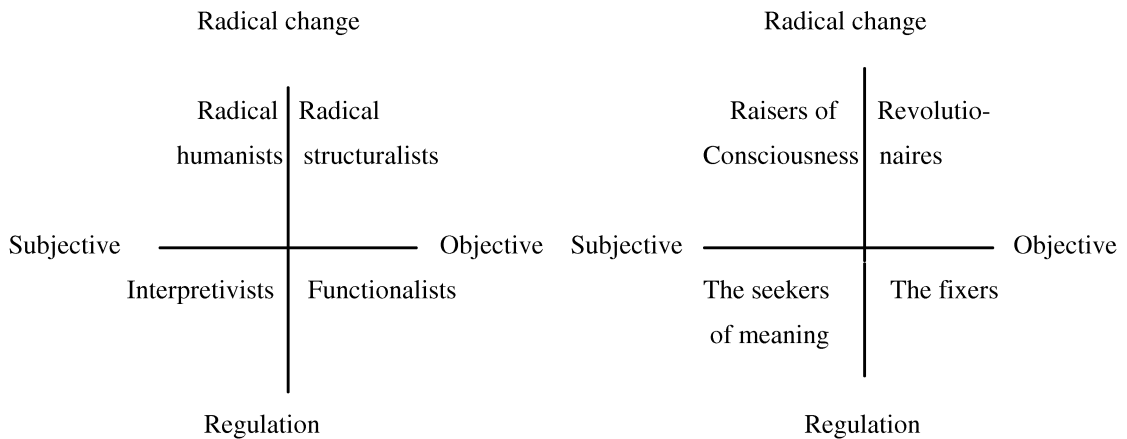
Radical change

Radical humanists

Radical structuralists

Subjective

Objective

Interpretivists

Functionalists

Regulation

Radical change

Raisers of Consciousness

Revolutionaires

Subjective

Objective

The seekers of meaning

The fixers

Regulation